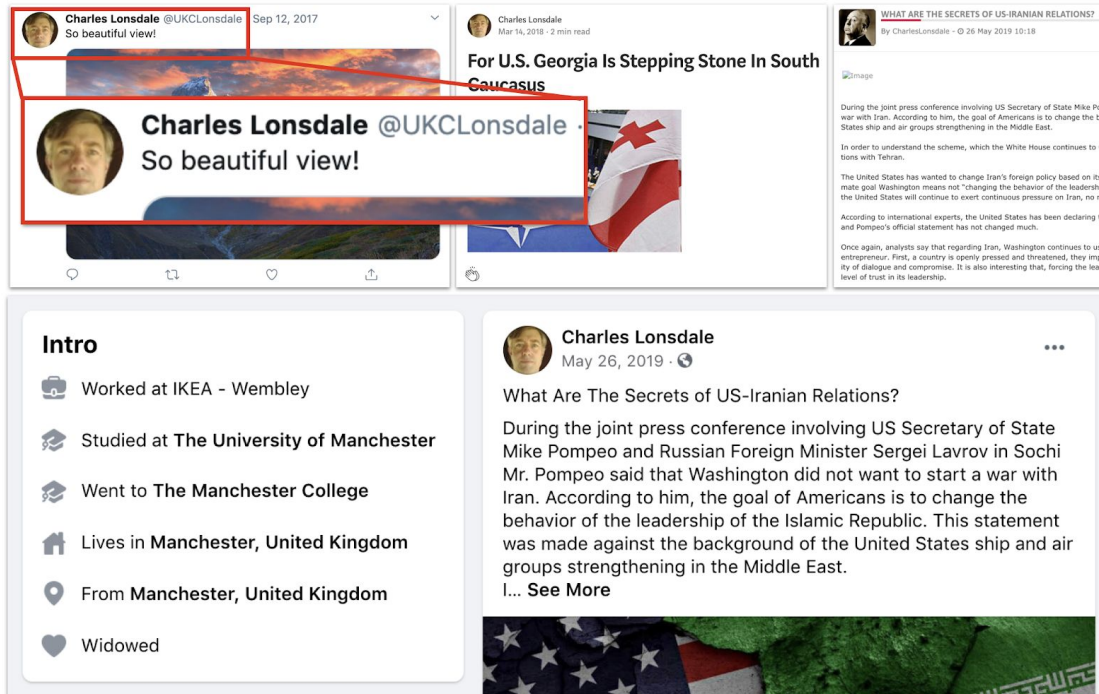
Charles Lonsdale @UKCLonsdale Sep 12, 2017
So beautiful view!

Charles Lonsdale @UKCLonsdale ·
So beautiful view!

Charles Lonsdale
Mar 14, 2018 · 2 min read

For U.S. Georgia Is Stepping Stone In South Caucasus

WHAT ARE THE SECRETS OF US-IRANIAN RELATIONS?
By CharlesLonsdale - 26 May 2019 10:18

Image

During the joint press conference involving US Secretary of State Mike Po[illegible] war with Iran. According to him, the goal of Americans is to change the b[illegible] States ship and air groups strengthening in the Middle East.

In order to understand the scheme, which the White House continues to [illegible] tions with Tehran.

The United States has wanted to change Iran's foreign policy based on its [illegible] mate goal Washington means not "changing the behavior of the leadersh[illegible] the United States will continue to exert continuous pressure on Iran, no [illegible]

According to international experts, the United States has been declaring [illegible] and Pompeo's official statement has not changed much.

Once again, analysts say that regarding Iran, Washington continues to us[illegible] entrepreneur. First, a country is openly pressed and threatened, they imp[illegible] ity of dialogue and compromise. It is also interesting that, forcing the lea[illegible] level of trust in its leadership.

Intro
Worked at IKEA - Wembley
Studied at The University of Manchester
Went to The Manchester College
Lives in Manchester, United Kingdom
From Manchester, United Kingdom
Widowed

Charles Lonsdale
May 26, 2019 ·
What Are The Secrets of US-Iranian Relations?
During the joint press conference involving US Secretary of State Mike Pompeo and Russian Foreign Minister Sergei Lavrov in Sochi Mr. Pompeo said that Washington did not want to start a war with Iran. According to him, the goal of Americans is to change the behavior of the leadership of the Islamic Republic. This statement was made against the background of the United States ship and air groups strengthening in the Middle East.
I... See More